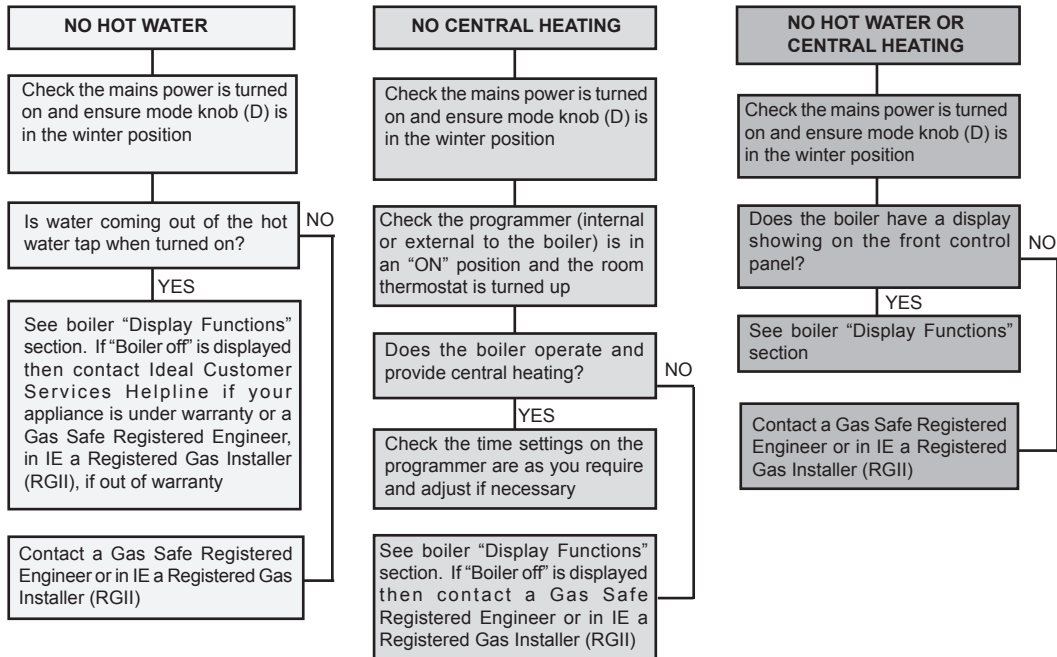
NO HOT WATER

Check the mains power is turned on and ensure mode knob (D) is in the winter position

Is water coming out of the hot water tap when turned on?

NO

YES

See boiler "Display Functions" section. If "Boiler off" is displayed then contact Ideal Customer Services Helpline if your appliance is under warranty or a Gas Safe Registered Engineer, in IE a Registered Gas Installer (RGII), if out of warranty

Contact a Gas Safe Registered Engineer or in IE a Registered Gas Installer (RGII)

NO CENTRAL HEATING

Check the mains power is turned on and ensure mode knob (D) is in the winter position

Check the programmer (internal or external to the boiler) is in an "ON" position and the room thermostat is turned up

Does the boiler operate and provide central heating?

NO

YES

Check the time settings on the programmer are as you require and adjust if necessary

See boiler "Display Functions" section. If "Boiler off" is displayed then contact a Gas Safe Registered Engineer or in IE a Registered Gas Installer (RGII)

NO HOT WATER OR CENTRAL HEATING

Check the mains power is turned on and ensure mode knob (D) is in the winter position

Does the boiler have a display showing on the front control panel?

NO

YES

See boiler "Display Functions" section

Contact a Gas Safe Registered Engineer or in IE a Registered Gas Installer (RGII)